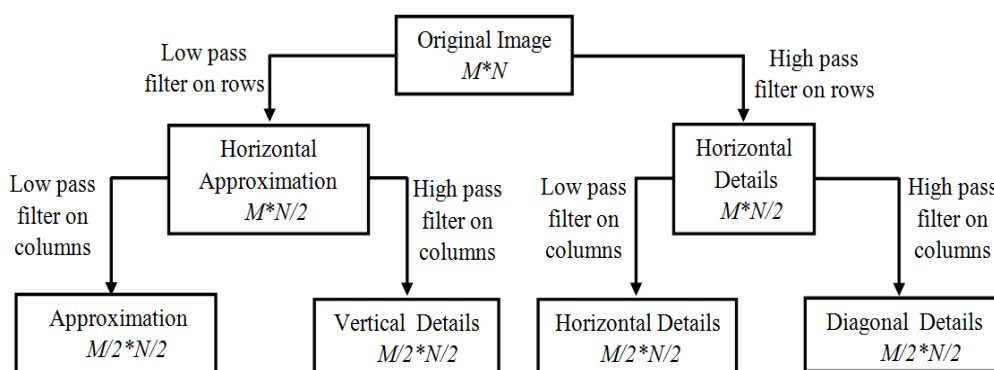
Original Image
$M*N$

Low pass filter on rows

High pass filter on rows

Horizontal Approximation
$M*N/2$

Horizontal Details
$M*N/2$

Low pass filter on columns

High pass filter on columns

Low pass filter on columns

High pass filter on columns

Approximation
$M/2*N/2$

Vertical Details
$M/2*N/2$

Horizontal Details
$M/2*N/2$

Diagonal Details
$M/2*N/2$